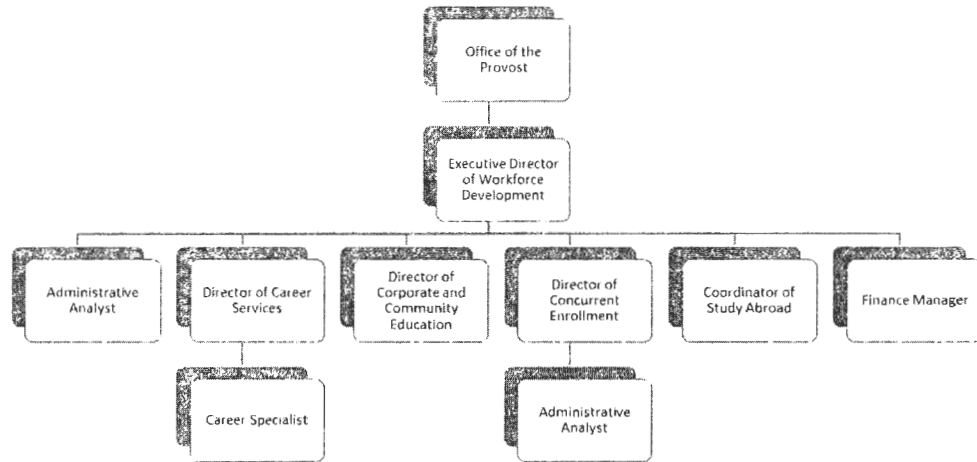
Office of the Provost

Executive Director of Workforce Development

Administrative Analyst

Director of Career Services

Career Specialist

Director of Corporate and Community Education

Director of Concurrent Enrollment

Administrative Analyst

Coordinator of Study Abroad

Finance Manager